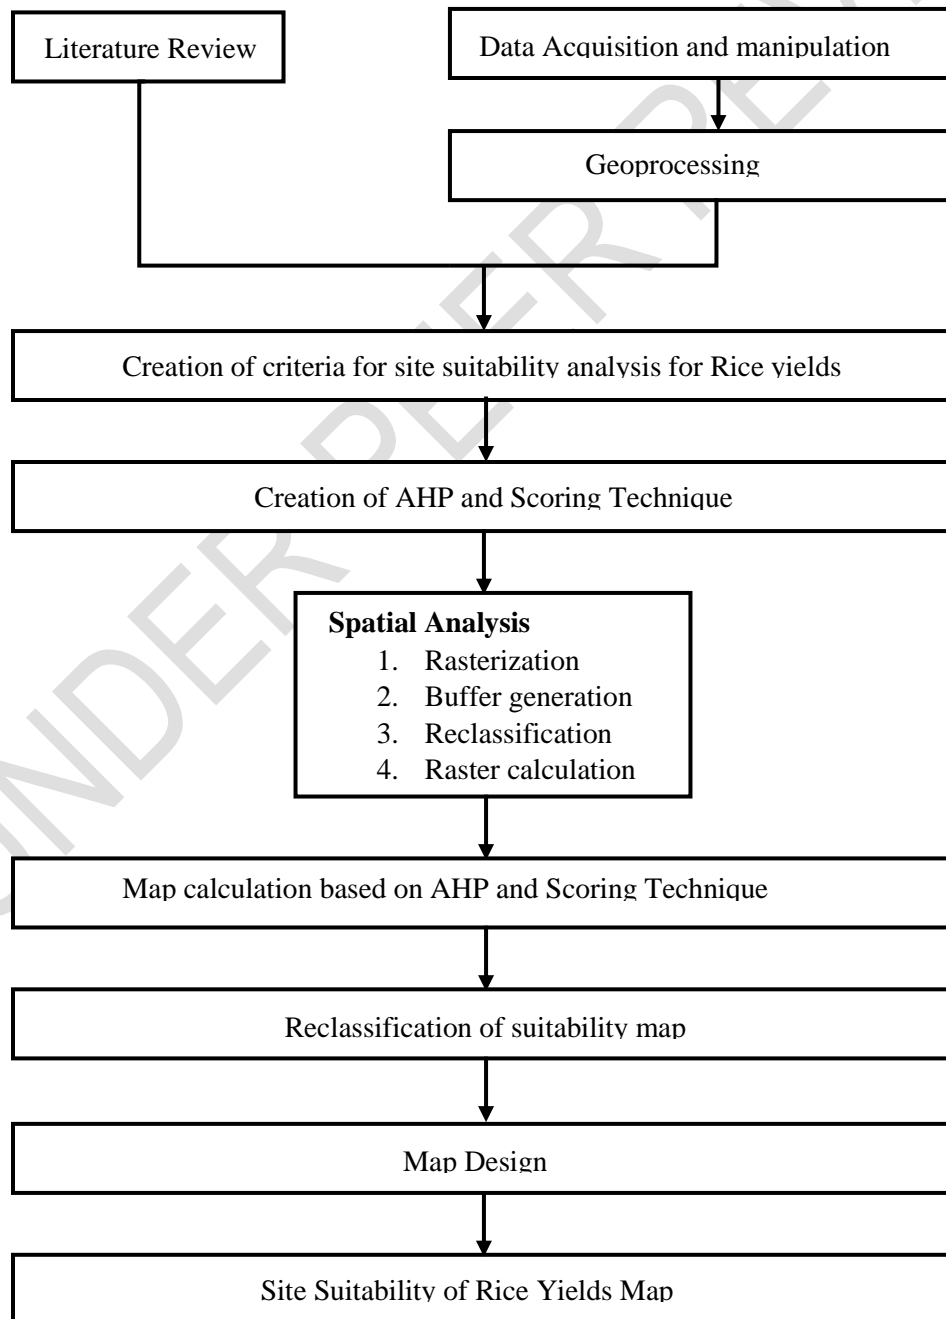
Literature Review

Data Acquisition and manipulation

Geoprocessing

Creation of criteria for site suitability analysis for Rice yields

Creation of AHP and Scoring Technique

**Spatial Analysis**
1. Rasterization
2. Buffer generation
3. Reclassification
4. Raster calculation

Map calculation based on AHP and Scoring Technique

Reclassification of suitability map

Map Design

Site Suitability of Rice Yields Map

UNDER PEER REVIEW